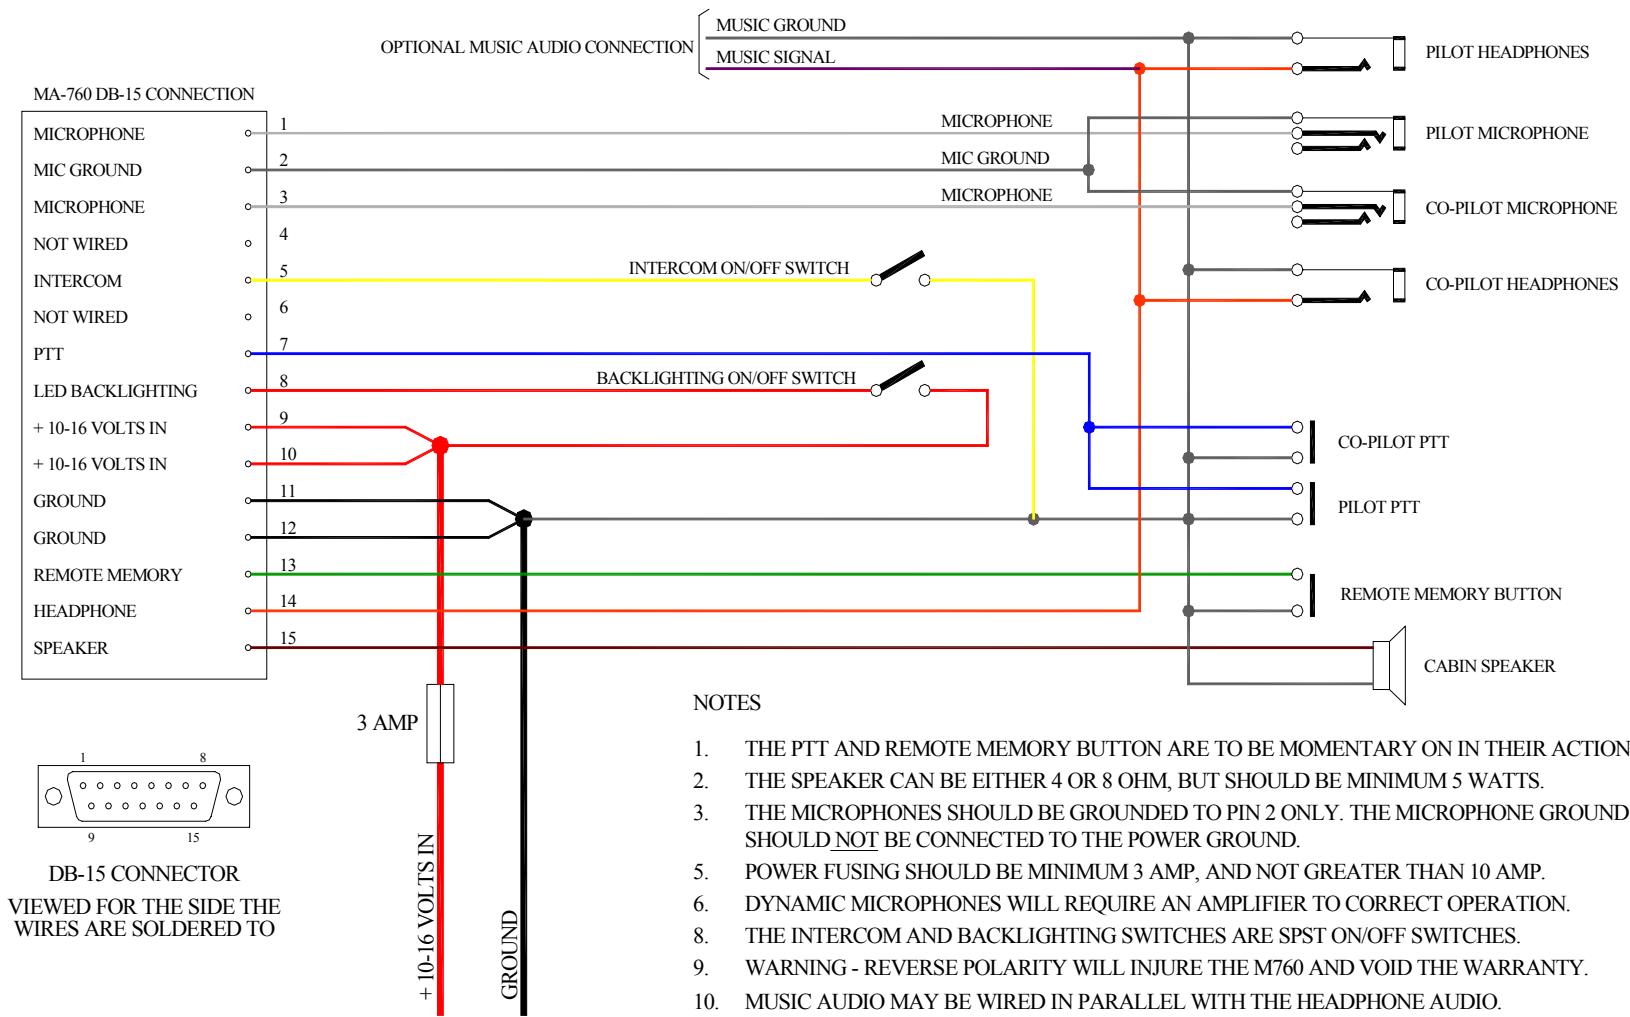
OPTIONAL MUSIC AUDIO CONNECTION

MUSIC GROUND

MUSIC SIGNAL

PILOT HEADPHONES

MA-760 DB-15 CONNECTION

| | |
|---|---|
| MICROPHONE | 1 |
| MIC GROUND | 2 |
| MICROPHONE | 3 |
| NOT WIRED | 4 |
| INTERCOM | 5 |
| NOT WIRED | 6 |
| PTT | 7 |
| LED BACKLIGHTING | 8 |
| + 10-16 VOLTS IN | 9 |
| + 10-16 VOLTS IN | 10 |
| GROUND | 11 |
| GROUND | 12 |
| REMOTE MEMORY | 13 |
| HEADPHONE | 14 |
| SPEAKER | 15 |

MICROPHONE

MIC GROUND

MICROPHONE

PILOT MICROPHONE

CO-PILOT MICROPHONE

INTERCOM ON/OFF SWITCH

CO-PILOT HEADPHONES

BACKLIGHTING ON/OFF SWITCH

CO-PILOT PTT

PILOT PTT

REMOTE MEMORY BUTTON

CABIN SPEAKER

3 AMP

+ 10-16 VOLTS IN

GROUND

1 8

9 15

DB-15 CONNECTOR

VIEWED FOR THE SIDE THE WIRES ARE SOLDERED TO

NOTES

1. THE PTT AND REMOTE MEMORY BUTTON ARE TO BE MOMENTARY ON IN THEIR ACTION
2. THE SPEAKER CAN BE EITHER 4 OR 8 OHM, BUT SHOULD BE MINIMUM 5 WATTS.
3. THE MICROPHONES SHOULD BE GROUNDED TO PIN 2 ONLY. THE MICROPHONE GROUND SHOULD NOT BE CONNECTED TO THE POWER GROUND.
5. POWER FUSING SHOULD BE MINIMUM 3 AMP, AND NOT GREATER THAN 10 AMP.
6. DYNAMIC MICROPHONES WILL REQUIRE AN AMPLIFIER TO CORRECT OPERATION.
8. THE INTERCOM AND BACKLIGHTING SWITCHES ARE SPST ON/OFF SWITCHES.
9. WARNING - REVERSE POLARITY WILL INJURE THE M760 AND VOID THE WARRANTY.
10. MUSIC AUDIO MAY BE WIRED IN PARALLEL WITH THE HEADPHONE AUDIO.